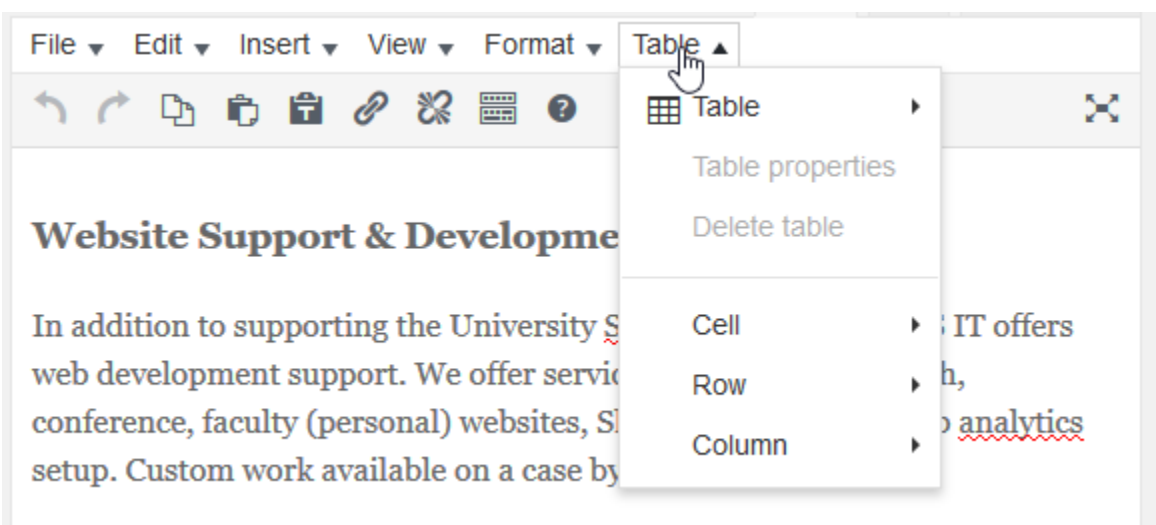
File ▾ Edit ▾ Insert ▾ View ▾ Format ▾ Table ▴

Table ▸
Table properties
Delete table
Cell ▸
Row ▸
Column ▸

Website Support & Developme

In addition to supporting the University S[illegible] IT offers web development support. We offer servic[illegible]h, conference, faculty (personal) websites, Sl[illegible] analytics setup. Custom work available on a case by